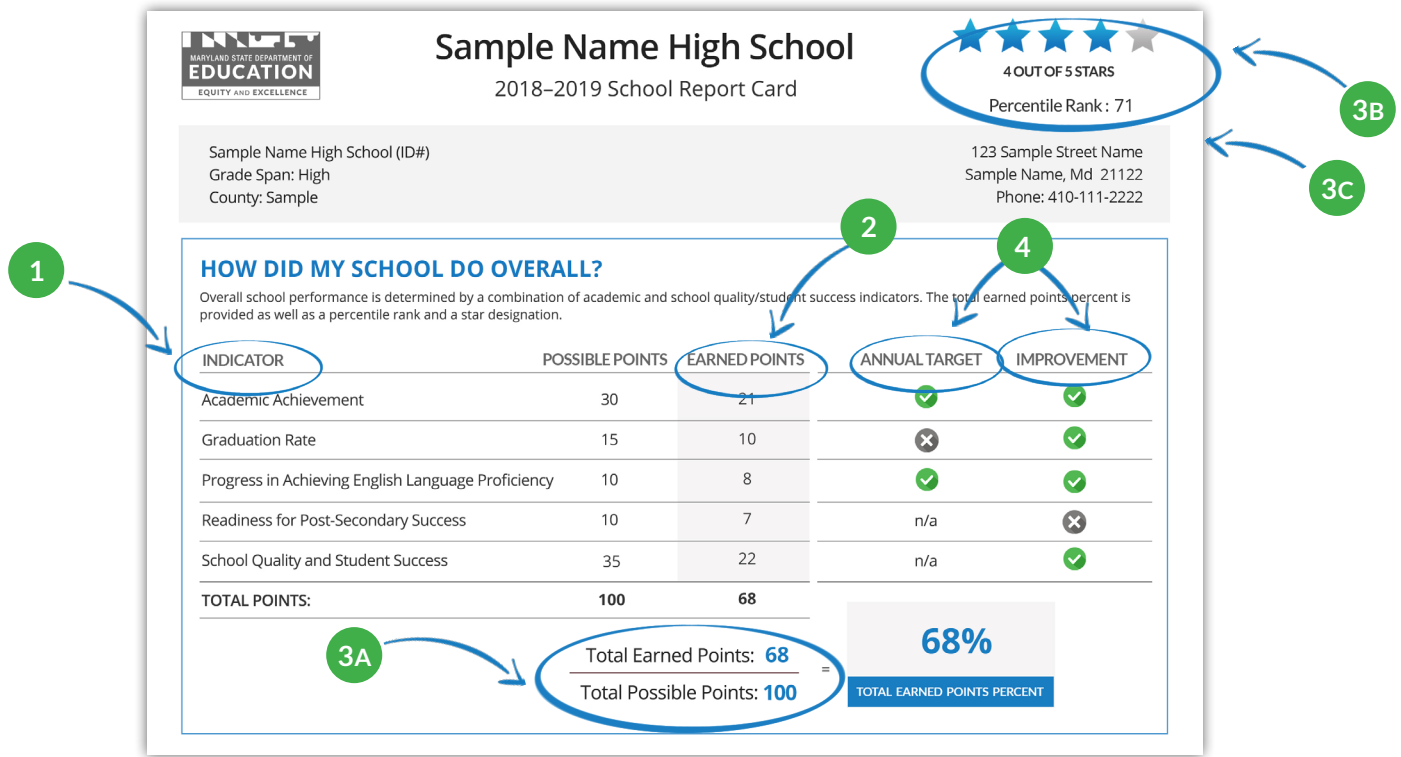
MARYLAND STATE DEPARTMENT OF
EDUCATION
EQUITY AND EXCELLENCE

Sample Name High School
2018–2019 School Report Card

4 OUT OF 5 STARS
Percentile Rank : 71

3B

3C

Sample Name High School (ID#)
Grade Span: High
County: Sample

123 Sample Street Name
Sample Name, Md 21122
Phone: 410-111-2222

1

2

4

HOW DID MY SCHOOL DO OVERALL?

Overall school performance is determined by a combination of academic and school quality/student success indicators. The total earned points percent is provided as well as a percentile rank and a star designation.

| INDICATOR | POSSIBLE POINTS | EARNED POINTS | ANNUAL TARGET | IMPROVEMENT |
|---|---|---|---|---|
| Academic Achievement | 30 | 21 | | |
| Graduation Rate | 15 | 10 | | |
| Progress in Achieving English Language Proficiency | 10 | 8 | | |
| Readiness for Post-Secondary Success | 10 | 7 | n/a | |
| School Quality and Student Success | 35 | 22 | n/a | |
| TOTAL POINTS: | 100 | 68 | | |

3A

$\frac{\text{Total Earned Points: } 68}{\text{Total Possible Points: } 100}$ =

68%
TOTAL EARNED POINTS PERCENT